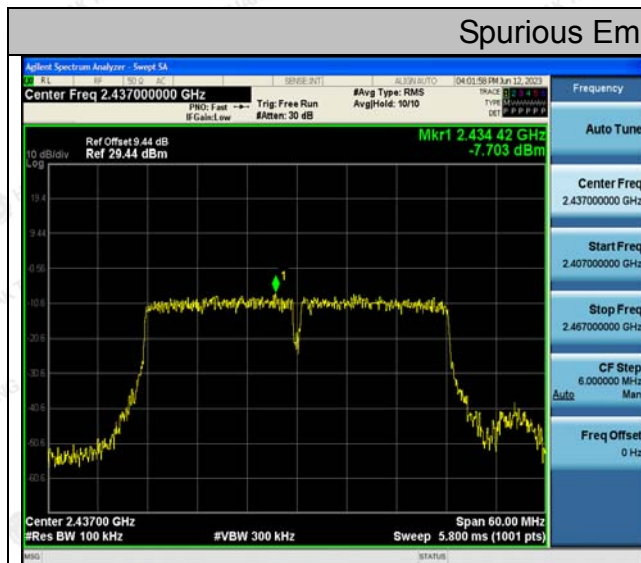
Spurious Em

Agilent Spectrum Analyzer - Swept SA

RL | RF | 50 Ω AC | SENSE:INT | ALIGN AUTO | 04:01:58 PM Jun 12, 2023

Center Freq 2.437000000 GHz

PNO: Fast
IFGain:Low

Trig: Free Run
#Atten: 30 dB

#Avg Type: RMS
Avg|Hold: 10/10

TRACE 1 2 3 4 5 6
TYPE
DET P P P P P P

Frequency

Ref Offset 9.44 dB
10 dB/div Ref 29.44 dBm
Log

Mkr1 2.434 42 GHz
-7.703 dBm

19.4
9.44
-0.56
-10.6
-20.6
-30.6
-40.6
-50.6
-60.6

1

Center 2.43700 GHz
#Res BW 100 kHz
#VBW 300 kHz
Span 60.00 MHz
Sweep 5.800 ms (1001 pts)

MSG
STATUS

Auto Tune

Center Freq
2.437000000 GHz

Start Freq
2.407000000 GHz

Stop Freq
2.467000000 GHz

CF Step
6.000000 MHz
Auto Man

Freq Offset
0 Hz